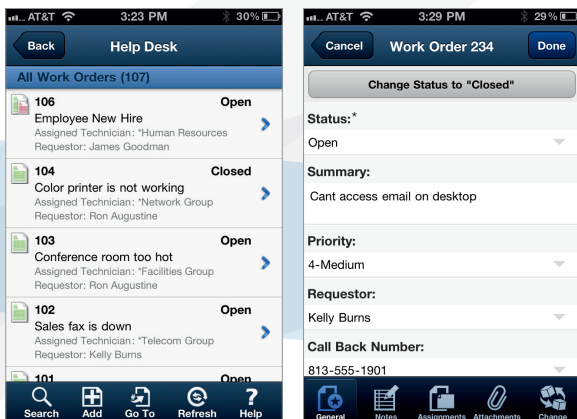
AT&T 3:23 PM 30%

Back Help Desk

All Work Orders (107)

106 Open
Employee New Hire
Assigned Technician: *Human Resources
Requestor: James Goodman

104 Closed
Color printer is not working
Assigned Technician: *Network Group
Requestor: Ron Augustine

103 Open
Conference room too hot
Assigned Technician: *Facilities Group
Requestor: Ron Augustine

102 Open
Sales fax is down
Assigned Technician: *Telecom Group
Requestor: Kelly Burns

101 Open

Search Add Go To Refresh Help

AT&T 3:29 PM 29%

Cancel Work Order 234 Done

Change Status to "Closed"

Status:*
Open

Summary:
Cant access email on desktop

Priority:
4-Medium

Requestor:
Kelly Burns

Call Back Number:
813-555-1901

General Notes Assignments Attachments Change